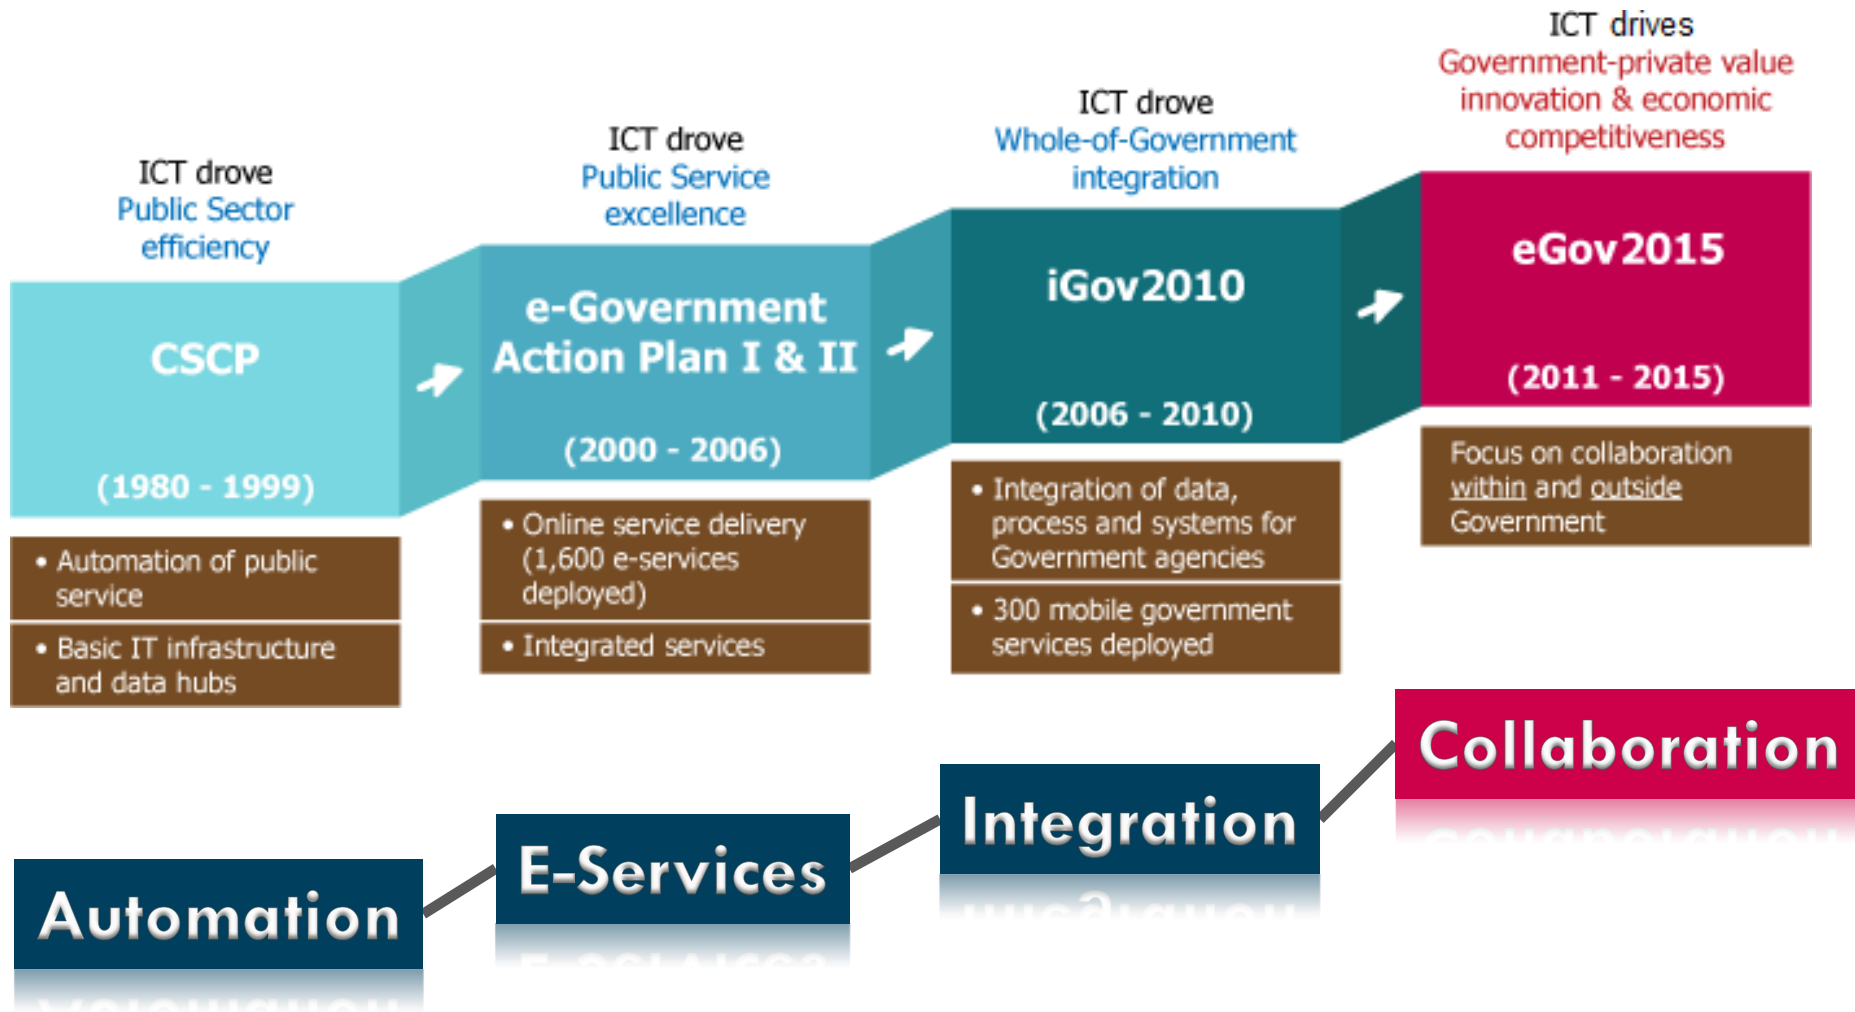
ICT drove
Public Sector efficiency

CSCP

(1980 - 1999)

• Automation of public service

• Basic IT infrastructure and data hubs

ICT drove
Public Service excellence

e-Government Action Plan I & II

(2000 - 2006)

• Online service delivery (1,600 e-services deployed)

• Integrated services

ICT drove
Whole-of-Government integration

iGov2010

(2006 - 2010)

• Integration of data, process and systems for Government agencies

• 300 mobile government services deployed

ICT drives
Government-private value innovation & economic competitiveness

eGov2015

(2011 - 2015)

Focus on collaboration within and outside Government

Automation

E-Services

Integration

Collaboration